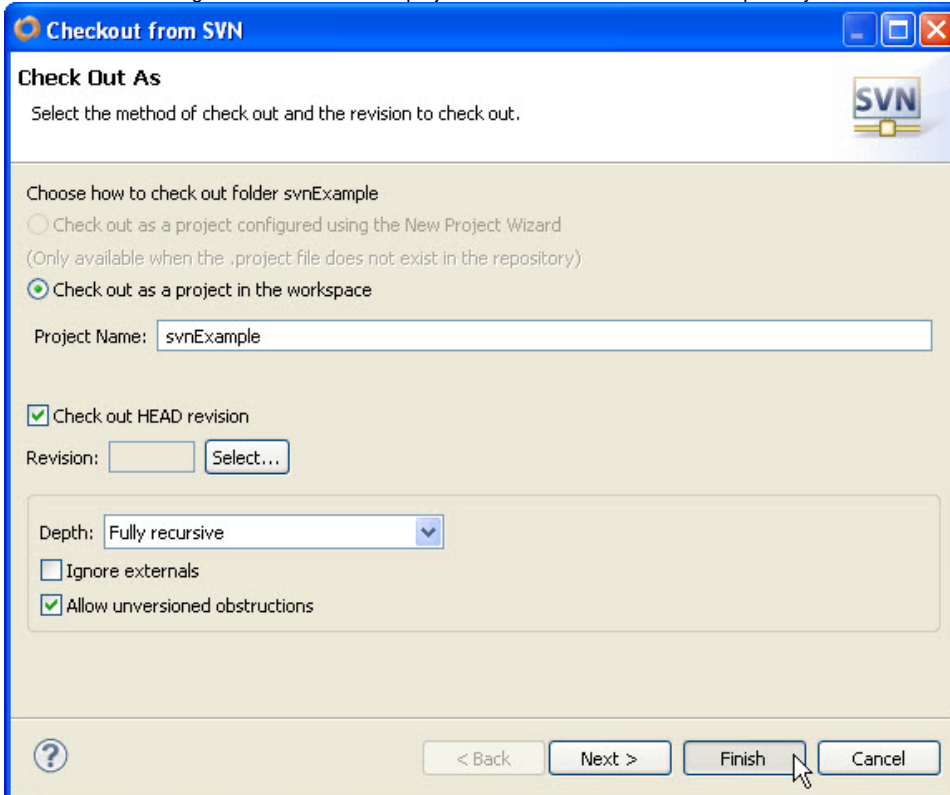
Checkout from SVN

Check Out As

Select the method of check out and the revision to check out.

SVN

Choose how to check out folder svnExample

Check out as a project configured using the New Project Wizard

(Only available when the .project file does not exist in the repository)

Check out as a project in the workspace

Project Name: svnExample

Check out HEAD revision

Revision: Select...

Depth: Fully recursive

Ignore externals

Allow unversioned obstructions

?

< Back Next > Finish Cancel